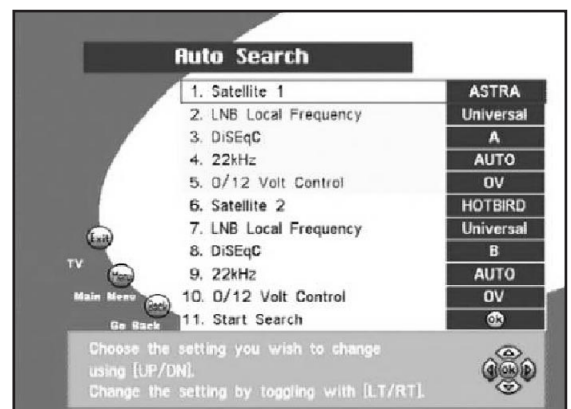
Auto Search

| | |
|---|---|
| 1. Satellite 1 | ASTRA |
| 2. LNB Local Frequency | Universal |
| 3. DiSEqC | A |
| 4. 22kHz | AUTO |
| 5. 0/12 Volt Control | 0V |
| 6. Satellite 2 | HOTBIRD |
| 7. LNB Local Frequency | Universal |
| 8. DiSEqC | B |
| 9. 22kHz | AUTO |
| 10. 0/12 Volt Control | 0V |
| 11. Start Search | ok |

Exit
TV
Menu
Main Menu
Back
Go Back

Choose the setting you wish to change using [UP/DN].
Change the setting by toggling with [LT/RT].

ok